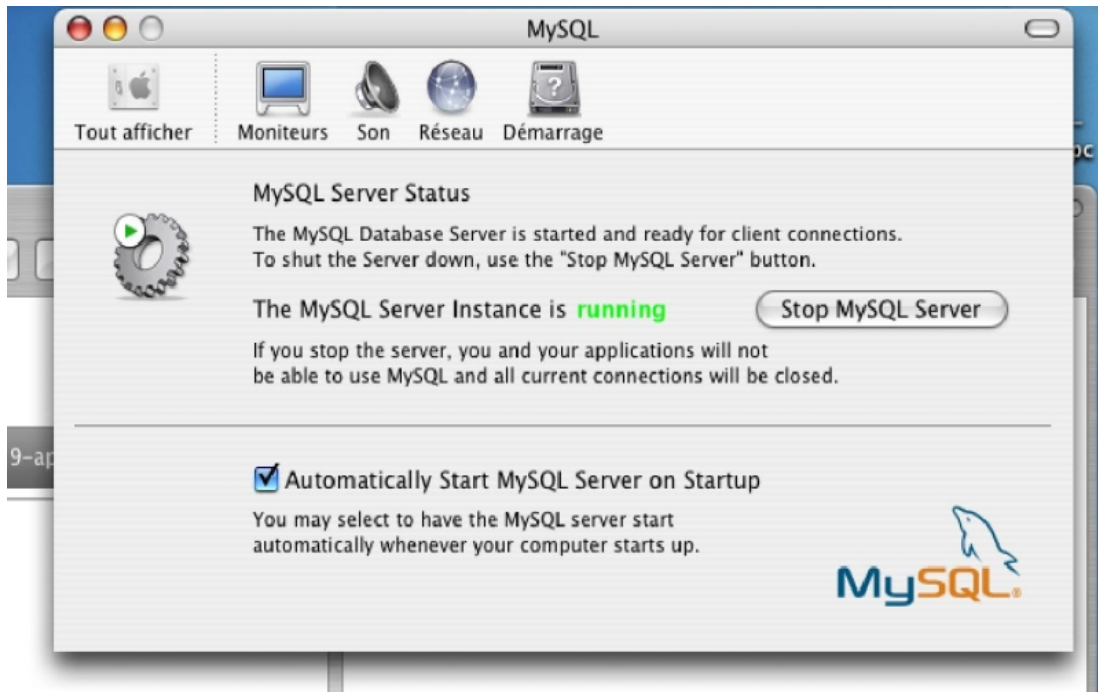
MySQL

Tout afficher

Moniteurs

Son

Réseau

Démarrage

MySQL Server Status

The MySQL Database Server is started and ready for client connections. To shut the Server down, use the "Stop MySQL Server" button.

The MySQL Server Instance is running

Stop MySQL Server

If you stop the server, you and your applications will not be able to use MySQL and all current connections will be closed.

Automatically Start MySQL Server on Startup

You may select to have the MySQL server start automatically whenever your computer starts up.

MySQL

9-ap

pc